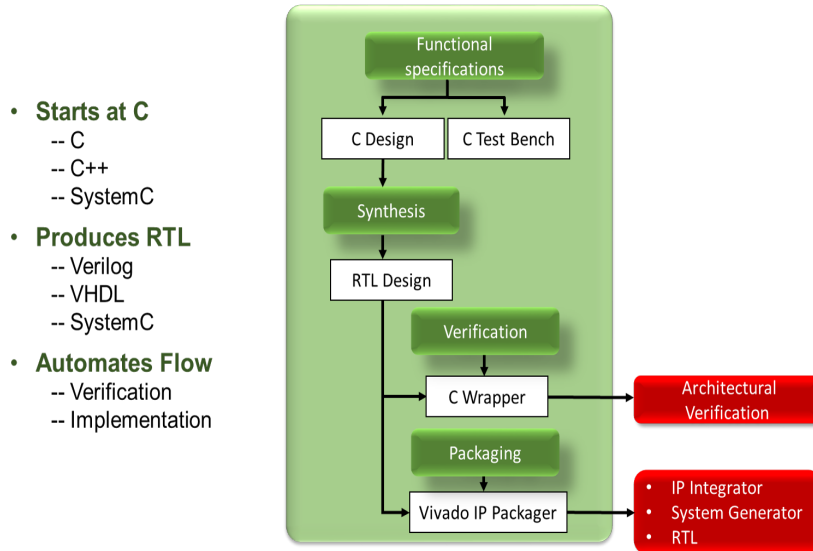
• Starts at C
-- C
-- C++
-- SystemC

• Produces RTL
-- Verilog
-- VHDL
-- SystemC

• Automates Flow
-- Verification
-- Implementation

Functional specifications

C Design

C Test Bench

Synthesis

RTL Design

Verification

C Wrapper

Architectural Verification

Packaging

Vivado IP Packager

• IP Integrator
• System Generator
• RTL